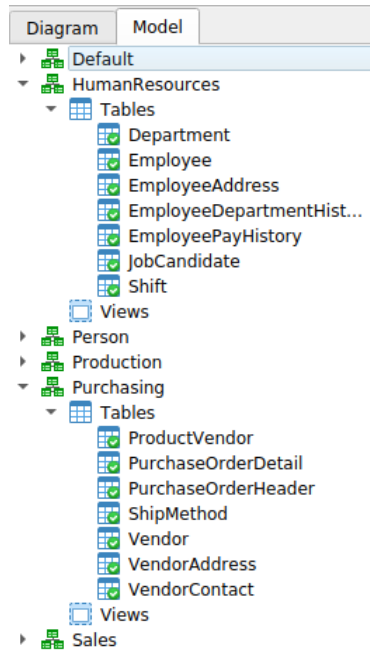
Diagram Model

Default
HumanResources
Tables
Department
Employee
EmployeeAddress
EmployeeDepartmentHist...
EmployeePayHistory
JobCandidate
Shift
Views
Person
Production
Purchasing
Tables
ProductVendor
PurchaseOrderDetail
PurchaseOrderHeader
ShipMethod
Vendor
VendorAddress
VendorContact
Views
Sales